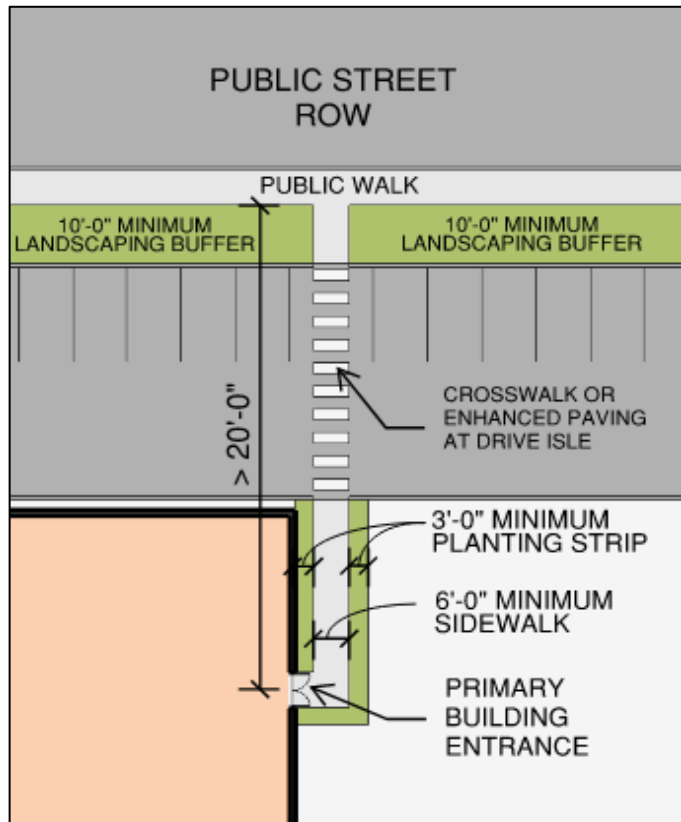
PUBLIC STREET
ROW

PUBLIC WALK

10'-0" MINIMUM
LANDSCAPING BUFFER

10'-0" MINIMUM
LANDSCAPING BUFFER

> 20'-0"

CROSSWALK OR
ENHANCED PAVING
AT DRIVE ISLE

3'-0" MINIMUM
PLANTING STRIP

6'-0" MINIMUM
SIDEWALK

PRIMARY
BUILDING
ENTRANCE